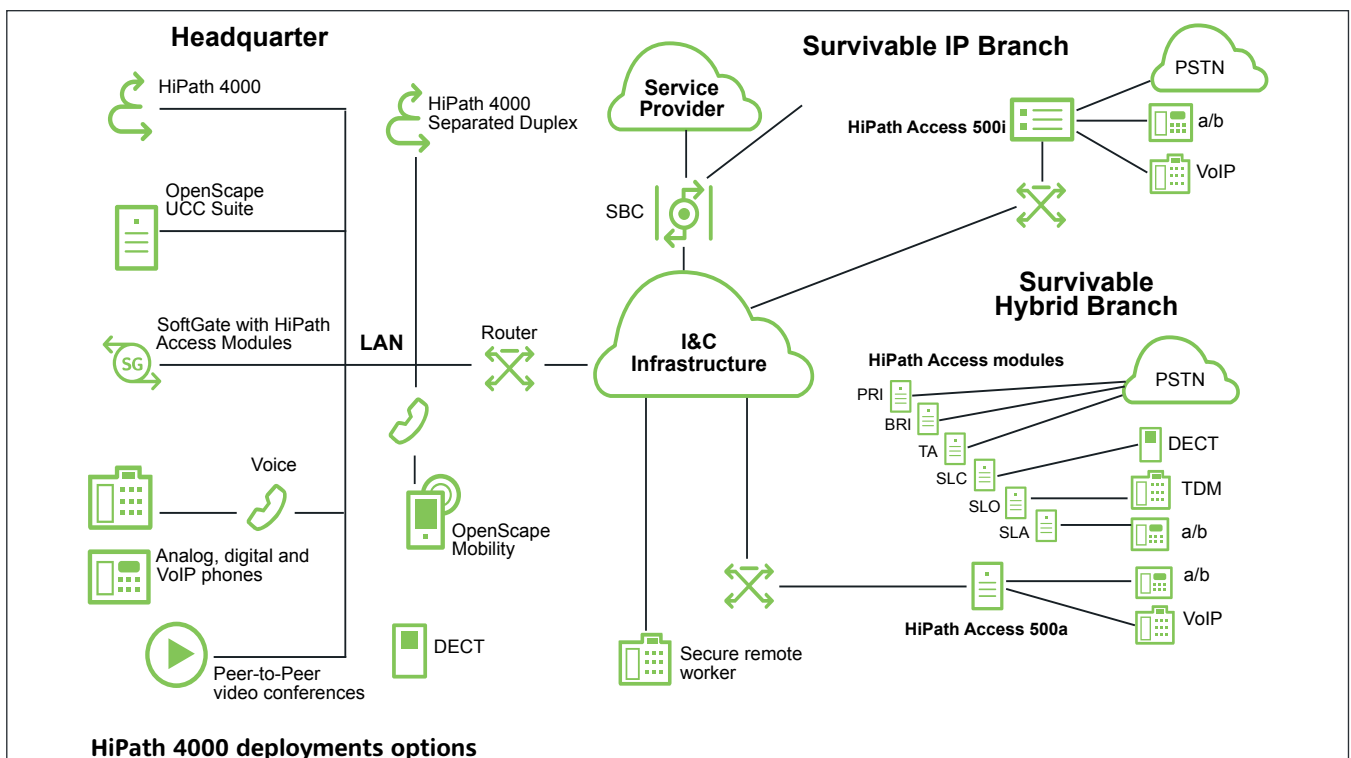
Headquarter

HiPath 4000

HiPath 4000 Separated Duplex

OpenScape UCC Suite

SoftGate with HiPath Access Modules

SG

LAN

Router

Voice

Analog, digital and VoIP phones

OpenScape Mobility

Peer-to-Peer video conferences

DECT

Service Provider

SBC

I&C Infrastructure

Secure remote worker

Survivable IP Branch

PSTN

HiPath Access 500i

a/b

VoIP

Survivable Hybrid Branch

HiPath Access modules

PSTN

PRI

BRI

TA

SLC

SLO

SLA

DECT

TDM

a/b

a/b

VoIP

HiPath Access 500a

HiPath 4000 deployments options